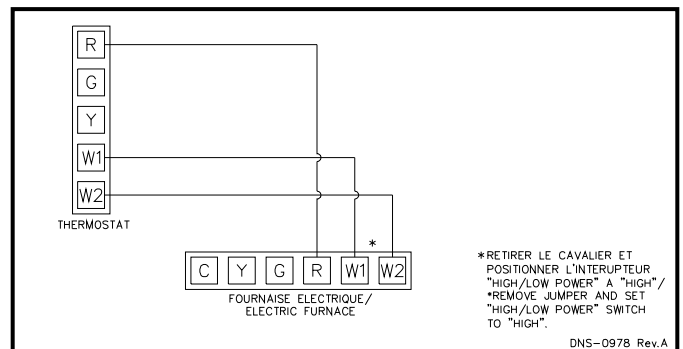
R
G
Y
W1
W2
THERMOSTAT

*
C Y G R W1 W2
FOURNAISE ELECTRIQUE/
ELECTRIC FURNACE

*RETIRER LE CAVALIER ET POSITIONNER L'INTERUPTEUR "HIGH/LOW POWER" A "HIGH"/
*REMOVE JUMPER AND SET "HIGH/LOW POWER" SWITCH TO "HIGH".

DNS-0978 Rev.A